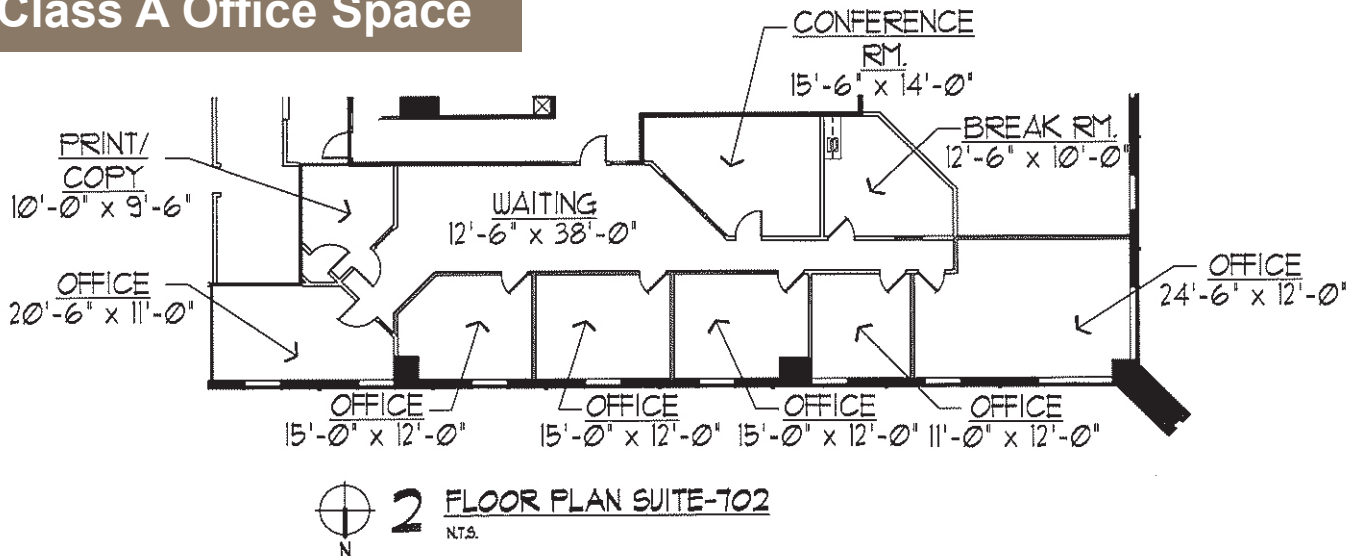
Class A Office Space

CONFERENCE RM.
15'-6" x 14'-Ø"

BREAK RM.
12'-6" x 10'-Ø"

PRINT/ COPY
10'-Ø" x 9'-6"

WAITING
12'-6" x 38'-Ø"

OFFICE
20'-6" x 11'-Ø"

OFFICE
24'-6" x 12'-Ø"

OFFICE
15'-Ø" x 12'-Ø"

OFFICE
15'-Ø" x 12'-Ø"

OFFICE
15'-Ø" x 12'-Ø"

OFFICE
11'-Ø" x 12'-Ø"

N

2 FLOOR PLAN SUITE-702
N.T.S.